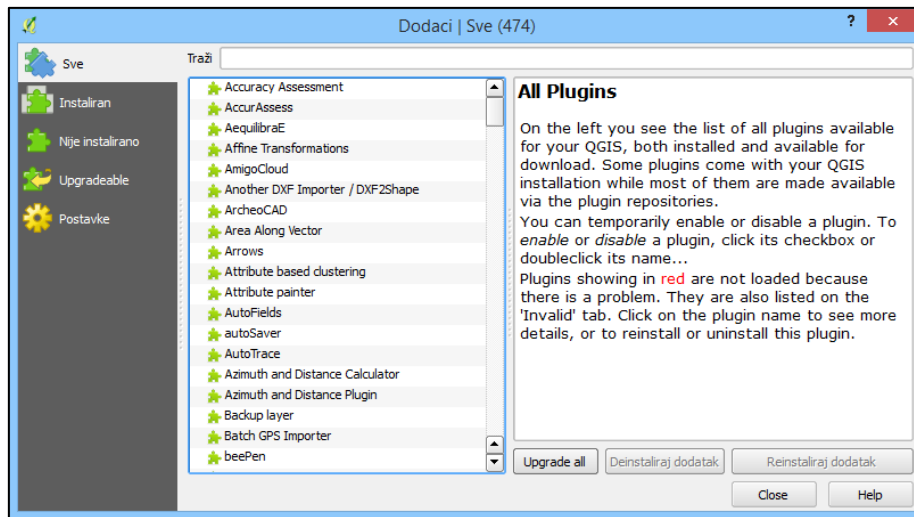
Dodaci | Sve (474)

?

Sve

Instaliran

Nije instalirano

Upgradeable

Postavke

Traži

Accuracy Assessment
AccurAssess
AequilibraE
Affine Transformations
AmigoCloud
Another DXF Importer / DXF2Shape
ArcheoCAD
Area Along Vector
Arrows
Attribute based clustering
Attribute painter
AutoFields
autoSaver
AutoTrace
Azimuth and Distance Calculator
Azimuth and Distance Plugin
Backup layer
Batch GPS Importer
beePen

All Plugins

On the left you see the list of all plugins available for your QGIS, both installed and available for download. Some plugins come with your QGIS installation while most of them are made available via the plugin repositories.
You can temporarily enable or disable a plugin. To *enable* or *disable* a plugin, click its checkbox or doubleclick its name...
Plugins showing in red are not loaded because there is a problem. They are also listed on the 'Invalid' tab. Click on the plugin name to see more details, or to reinstall or uninstall this plugin.

Upgrade all

Deinstaliraj dodatak

Reinstaliraj dodatak

Close

Help